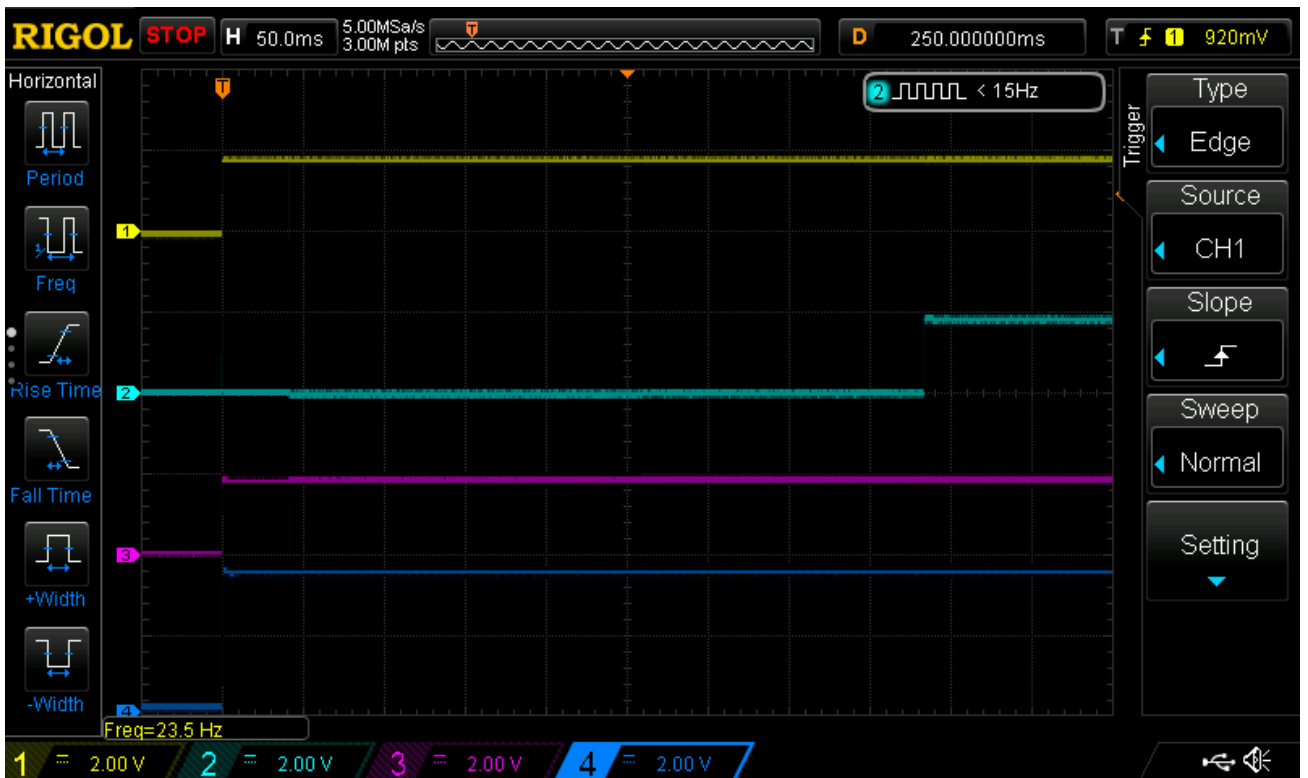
RIGOL STOP H 50.0ms 5.00MSa/s 3.00M pts D 250.000000ms T 1 920mV

Horizontal
Period
Freq
Rise Time
Fall Time
+Width
-Width

2 < 15Hz

1
2
3
4

Freq=23.5 Hz

Trigger
Type
Edge
Source
CH1
Slope
Sweep
Normal
Setting

1 2.00 V 2 2.00 V 3 2.00 V 4 2.00 V